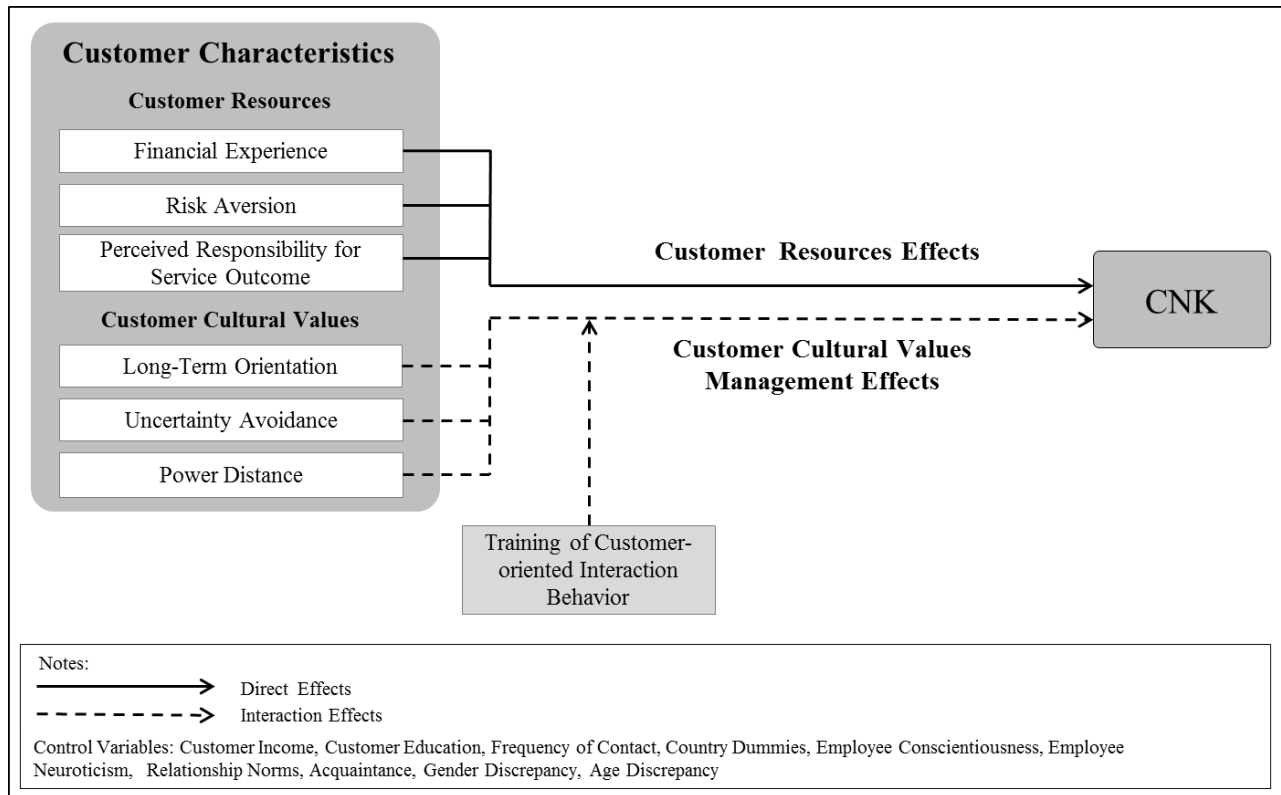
Customer Characteristics

Customer Resources

Financial Experience

Risk Aversion

Perceived Responsibility for Service Outcome

Customer Cultural Values

Long-Term Orientation

Uncertainty Avoidance

Power Distance

Customer Resources Effects

CNK

Customer Cultural Values Management Effects

Training of Customer-oriented Interaction Behavior

Notes:

Direct Effects

Interaction Effects

Control Variables: Customer Income, Customer Education, Frequency of Contact, Country Dummies, Employee Conscientiousness, Employee Neuroticism, Relationship Norms, Acquaintance, Gender Discrepancy, Age Discrepancy